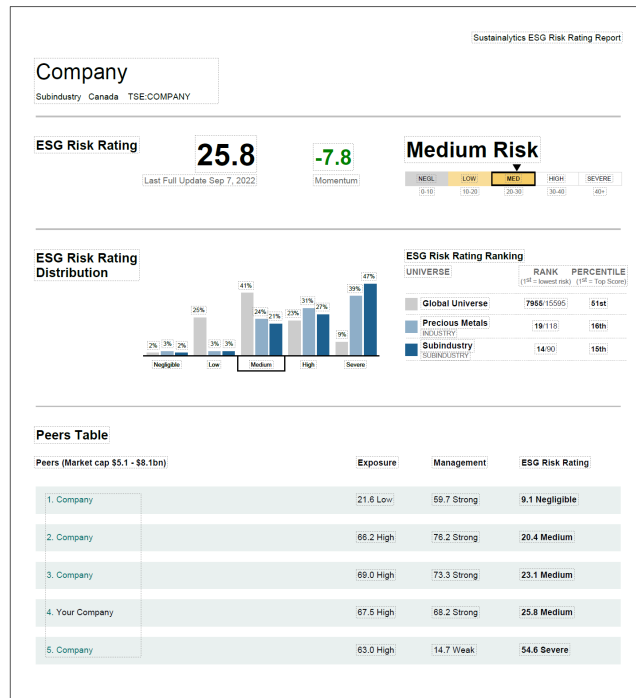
Sustainalytics ESG Risk Rating Report

Company

Subindustry Canada TSE:COMPANY

ESG Risk Rating

25.8

Last Full Update Sep 7, 2022

-7.8

Momentum

Medium Risk

| NEGL | LOW | MED | HIGH | SEVERE |
|---|---|---|---|---|
| 0-10 | 10-20 | 20-30 | 30-40 | 40+ |

ESG Risk Rating Distribution

2% 3% 2% Negligible
25% 3% 3% Low
41% 24% 21% Medium
23% 31% 27% High
9% 39% 47% Severe

ESG Risk Rating Ranking

| UNIVERSE | RANK ($1^{st}$ = lowest risk) | PERCENTILE ($1^{st}$ = Top Score) |
|---|---|---|
| Global Universe | 7955/15595 | 51st |
| Precious Metals INDUSTRY | 19/118 | 16th |
| Subindustry SUBINDUSTRY | 14/90 | 15th |

Peers Table

| Peers (Market cap \$5.1 - \$8.1bn) | Exposure | Management | ESG Risk Rating |
|---|---|---|---|
| 1. Company | 21.6 Low | 59.7 Strong | 9.1 Negligible |
| 2. Company | 66.2 High | 76.2 Strong | 20.4 Medium |
| 3. Company | 69.0 High | 73.3 Strong | 23.1 Medium |
| 4. Your Company | 67.5 High | 68.2 Strong | 25.8 Medium |
| 5. Company | 63.0 High | 14.7 Weak | 54.6 Severe |